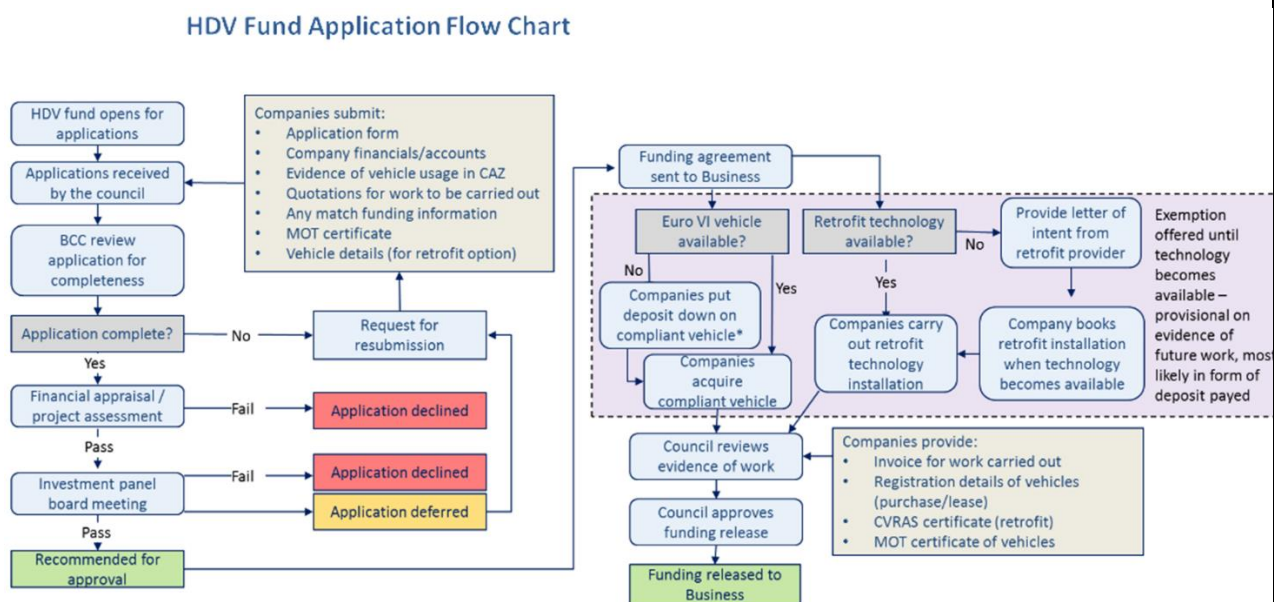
HDV Fund Application Flow Chart

HDV fund opens for applications

Applications received by the council

BCC review application for completeness

Application complete?

No

Yes

Financial appraisal / project assessment

Fail

Application declined

Pass

Investment panel board meeting

Fail

Application declined

Application deferred

Pass

Recommended for approval

Companies submit:
• Application form
• Company financials/accounts
• Evidence of vehicle usage in CAZ
• Quotations for work to be carried out
• Any match funding information
• MOT certificate
• Vehicle details (for retrofit option)

Request for resubmission

Funding agreement sent to Business

Euro VI vehicle available?

No

Yes

Companies put deposit down on compliant vehicle*

Companies acquire compliant vehicle

Retrofit technology available?

No

Yes

Provide letter of intent from retrofit provider

Exemption offered until technology becomes available – provisional on evidence of future work, most likely in form of deposit payed

Company books retrofit installation when technology becomes available

Companies carry out retrofit technology installation

Council reviews evidence of work

Companies provide:
• Invoice for work carried out
• Registration details of vehicles (purchase/lease)
• CVRAS certificate (retrofit)
• MOT certificate of vehicles

Council approves funding release

Funding released to Business